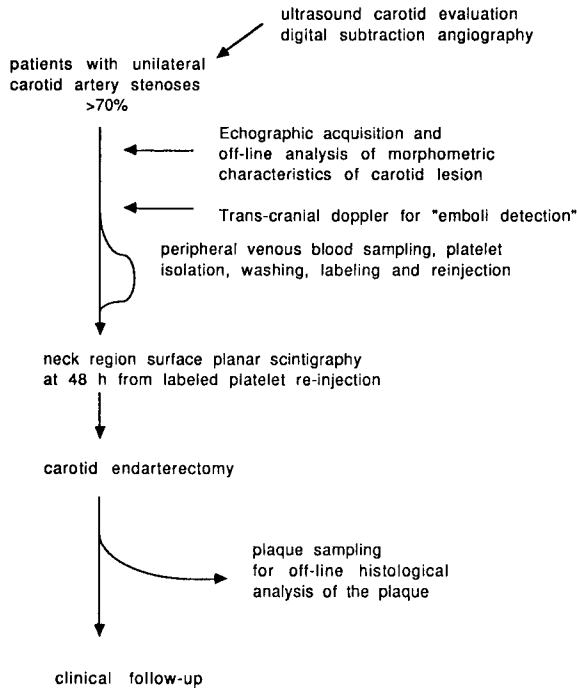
ultrasound carotid evaluation
digital subtraction angiography

patients with unilateral
carotid artery stenoses
>70%

Echographic acquisition and
off-line analysis of morphometric
characteristics of carotid lesion

Trans-cranial doppler for "emboli detection"

peripheral venous blood sampling, platelet
isolation, washing, labeling and reinjection

neck region surface planar scintigraphy
at 48 h from labeled platelet re-injection

carotid endarterectomy

plaque sampling
for off-line histological
analysis of the plaque

clinical follow-up